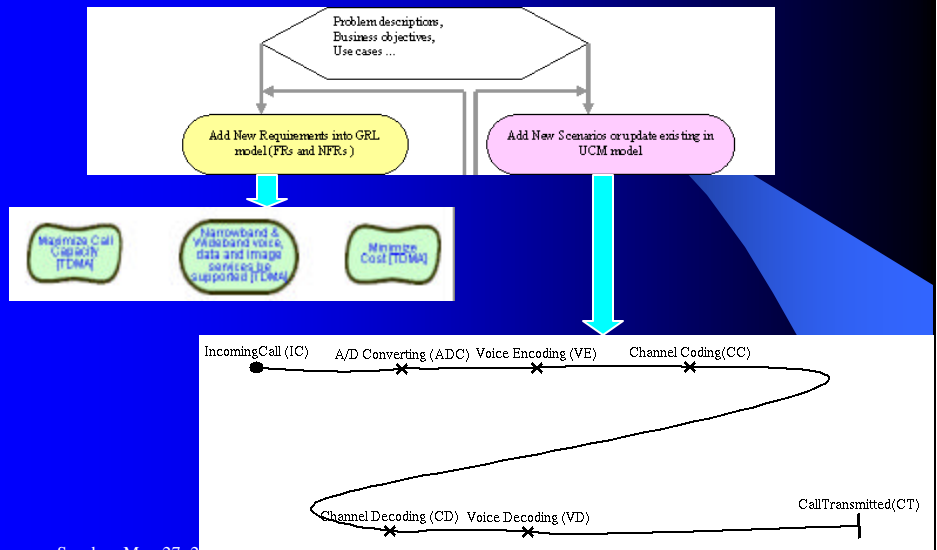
Problem descriptions,
Business objectives,
Use cases ...

Add New Requirements into GRL model (FRs and NFRs )

Add New Scenarios or update existing in UCM model

Maximize Call Capacity [TDMA]

Narrowband & Wideband voice, data and image services be supported [TDMA]

Minimize Cost [TDMA]

IncomingCall (IC)

A/D Converting (ADC)

Voice Encoding (VE)

Channel Coding(CC)

Channel Decoding (CD)

Voice Decoding (VD)

CallTransmitted(CT)

Sunday, May 27, 2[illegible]